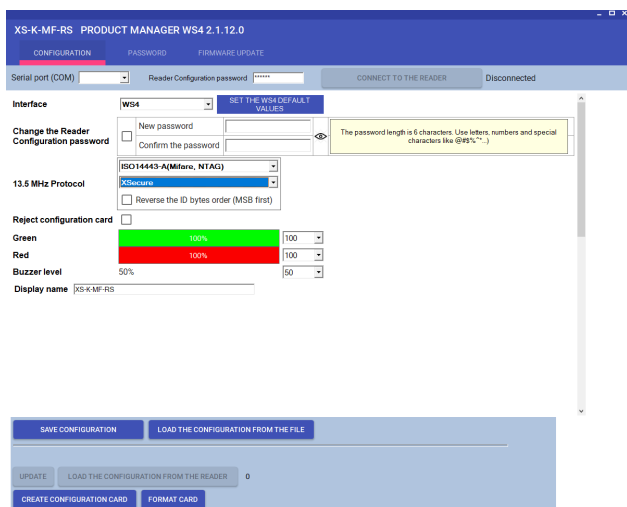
XS-K-MF-RS PRODUCT MANAGER WS4 2.1.12.0

CONFIGURATION PASSWORD FIRMWARE UPDATE

Serial port (COM) Reader Configuration password ****** CONNECT TO THE READER Disconnected

Interface WS4 SET THE WS4 DEFAULT VALUES

Change the Reader Configuration password New password Confirm the password The password length is 6 characters. Use letters, numbers and special characters like (@#$%^*...)

13.5 MHz Protocol ISO14443-A(Mifare, NTAG) XSecure Reverse the ID bytes order (MSB first)

Reject configuration card

Green 100% 100

Red 100% 100

Buzzer level 50% 50

Display name XS-K-MF-RS

SAVE CONFIGURATION LOAD THE CONFIGURATION FROM THE FILE

UPDATE LOAD THE CONFIGURATION FROM THE READER 0

CREATE CONFIGURATION CARD FORMAT CARD